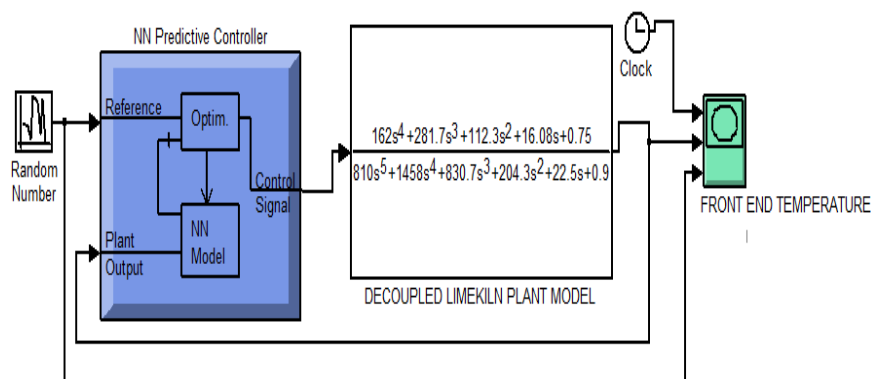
NN Predictive Controller

Clock

Random Number

Reference

Optim.

NN Model

Plant Output

Control Signal

$\frac{162s^4+281.7s^3+112.3s^2+16.08s+0.75}{810s^5+1458s^4+830.7s^3+204.3s^2+22.5s+0.9}$

DECOUPLED LIMEKILN PLANT MODEL

FRONT END TEMPERATURE